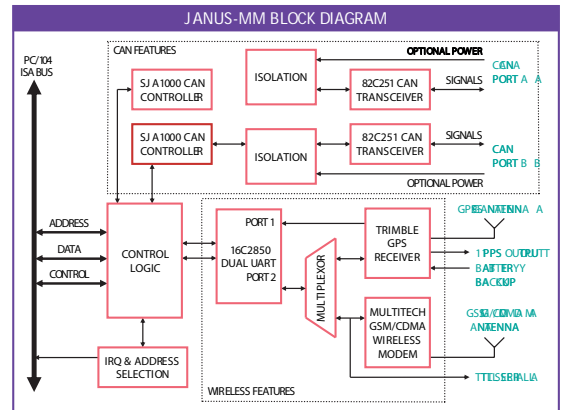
JANUS-MM BLOCK DIAGRAM

PC/104 ISA BUS

CAN FEATURES

OPTIONAL POWER

ISOLATION

SJA1000 CAN CONTROLLER

82C251 CAN TRANSCEIVER

SIGNALS

CAN PORT A

SJA1000 CAN CONTROLLER

ISOLATION

82C251 CAN TRANSCEIVER

SIGNALS

CAN PORT B

OPTIONAL POWER

ADDRESS

DATA

CONTROL

CONTROL LOGIC

PORT 1

16C2850 DUAL UART PORT 2

MULTIPLEXOR

TRIMBLE GPS RECEIVER

GPS ANTENNA A

1 PPS OUTPUT

BATTERY BACKUP

MULTITECH GSM/CDMA WIRELESS MODEM

GSM/CDMA ANTENNA

IRQ & ADDRESS SELECTION

WIRELESS FEATURES

TTL SERIAL